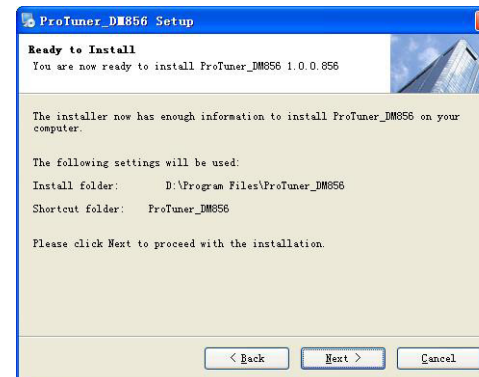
ProTuner_DM856 Setup

Ready to Install
You are now ready to install ProTuner_DM856 1.0.0.856

The installer now has enough information to install ProTuner_DM856 on your computer.

The following settings will be used:

Install folder: D:\Program Files\ProTuner_DM856

Shortcut folder: ProTuner_DM856

Please click Next to proceed with the installation.

< Back
Next >
Cancel